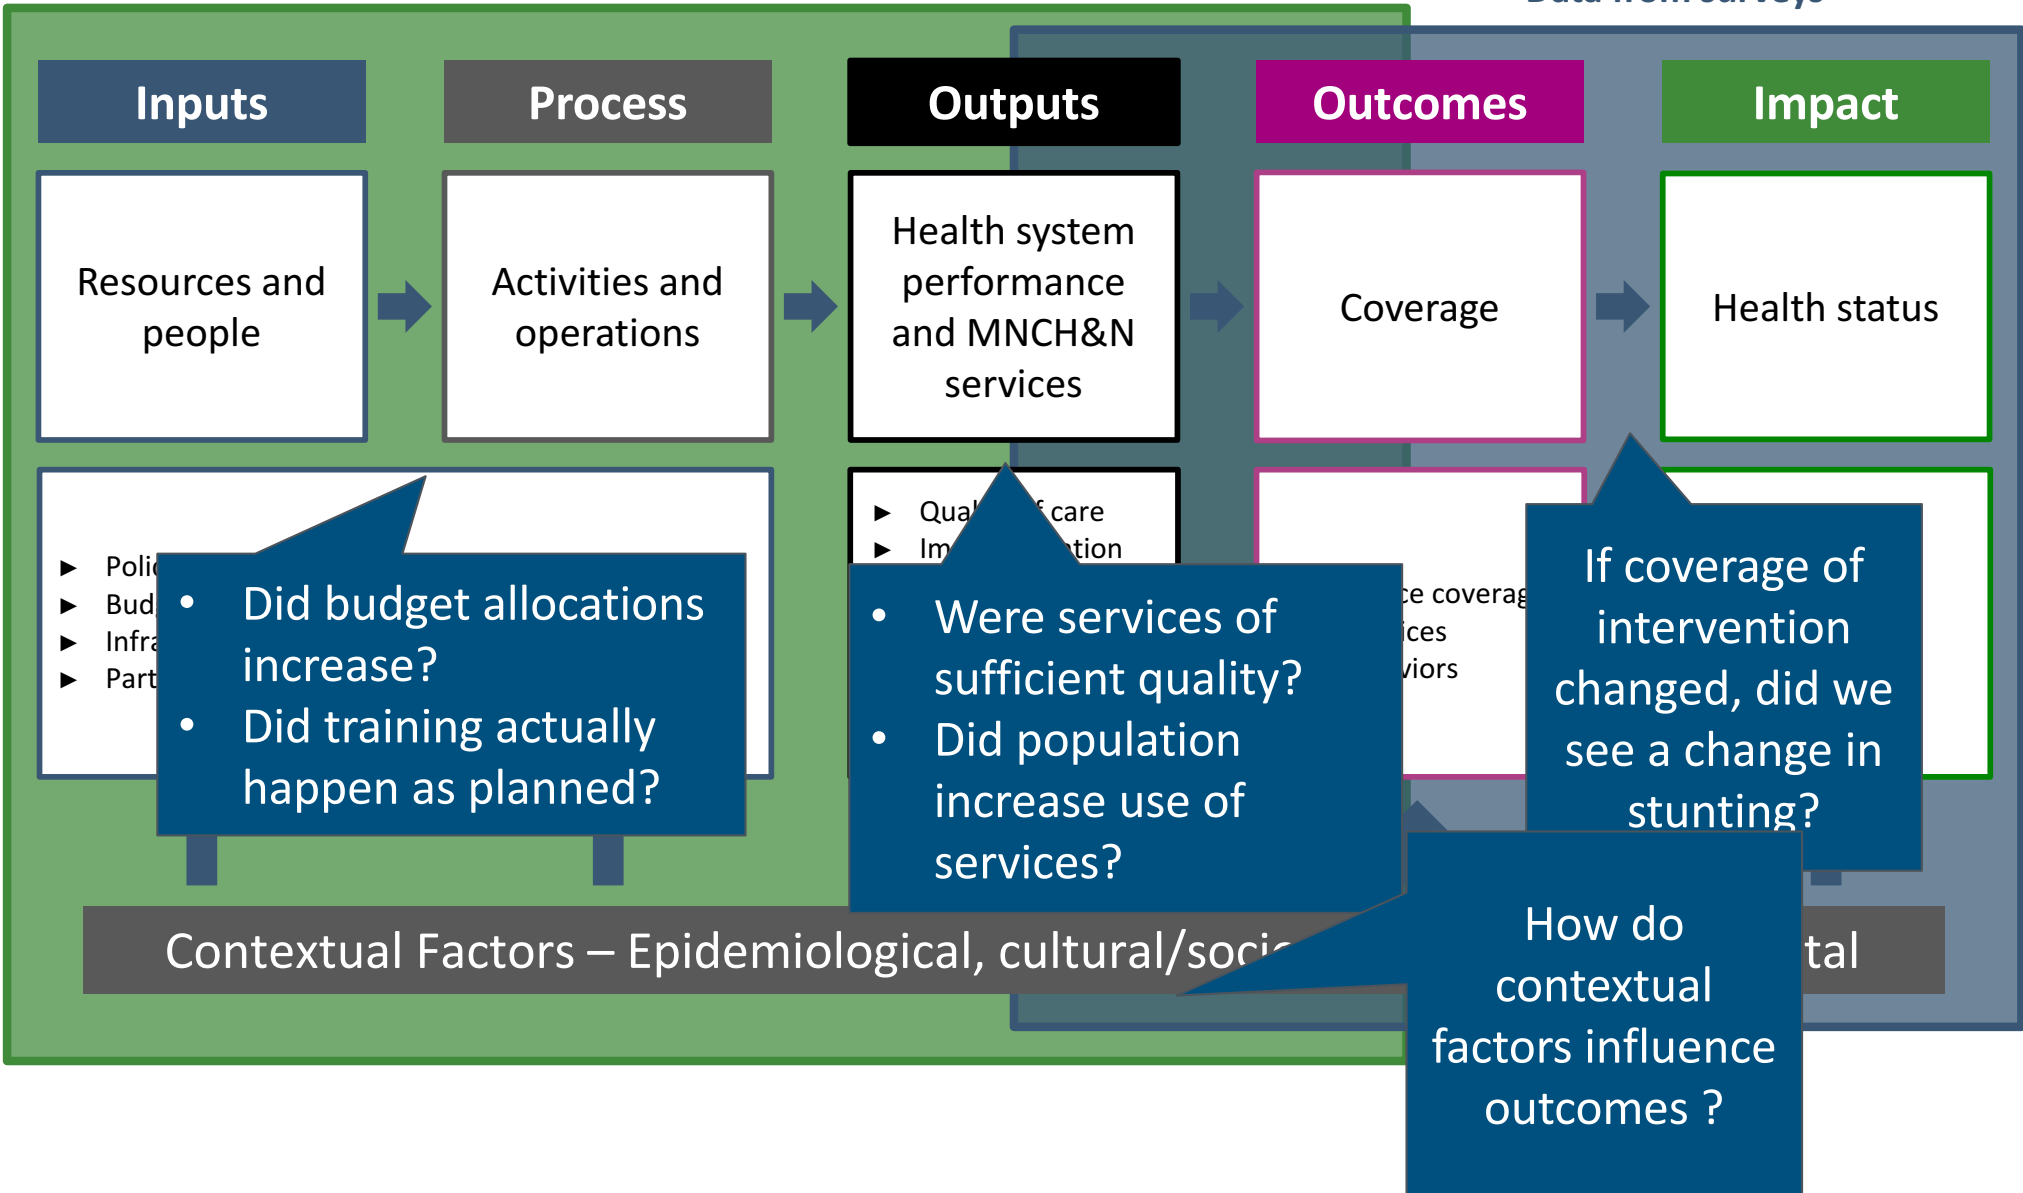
Inputs

Process

Outputs

Outcomes

Impact

Resources and people

Activities and operations

Health system performance and MNCH&N services

Coverage

Health status

Poli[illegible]
Bud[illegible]
Infra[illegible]
Part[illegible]

Qual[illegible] f care
Im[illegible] tion

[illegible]ce coverag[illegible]
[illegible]ices
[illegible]viors

• Did budget allocations increase?
• Did training actually happen as planned?

• Were services of sufficient quality?
• Did population increase use of services?

If coverage of intervention changed, did we see a change in stunting?

How do contextual factors influence outcomes ?

Contextual Factors – Epidemiological, cultural/soci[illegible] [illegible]tal